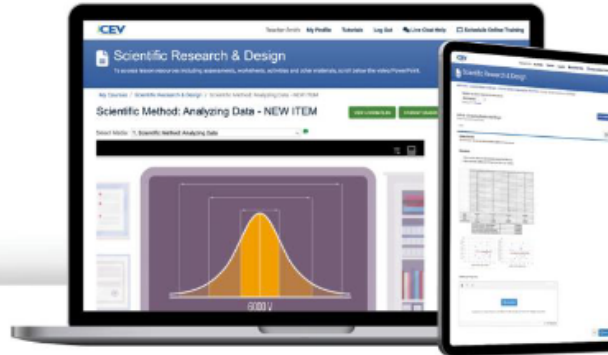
CEV

Teacher Smith My Profile Tutorials Log Out Live Chat Help Schedule Online Training

Scientific Research & Design

To access lesson resources including assessments, worksheets, activities and other materials, scroll below the video PowerPoint.

My Courses / Scientific Research & Design / Scientific Method: Analyzing Data - NEW ITEM

Scientific Method: Analyzing Data - NEW ITEM

Select Media: 1. Scientific Method: Analyzing Data

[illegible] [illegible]

Scientific Research & Design

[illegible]